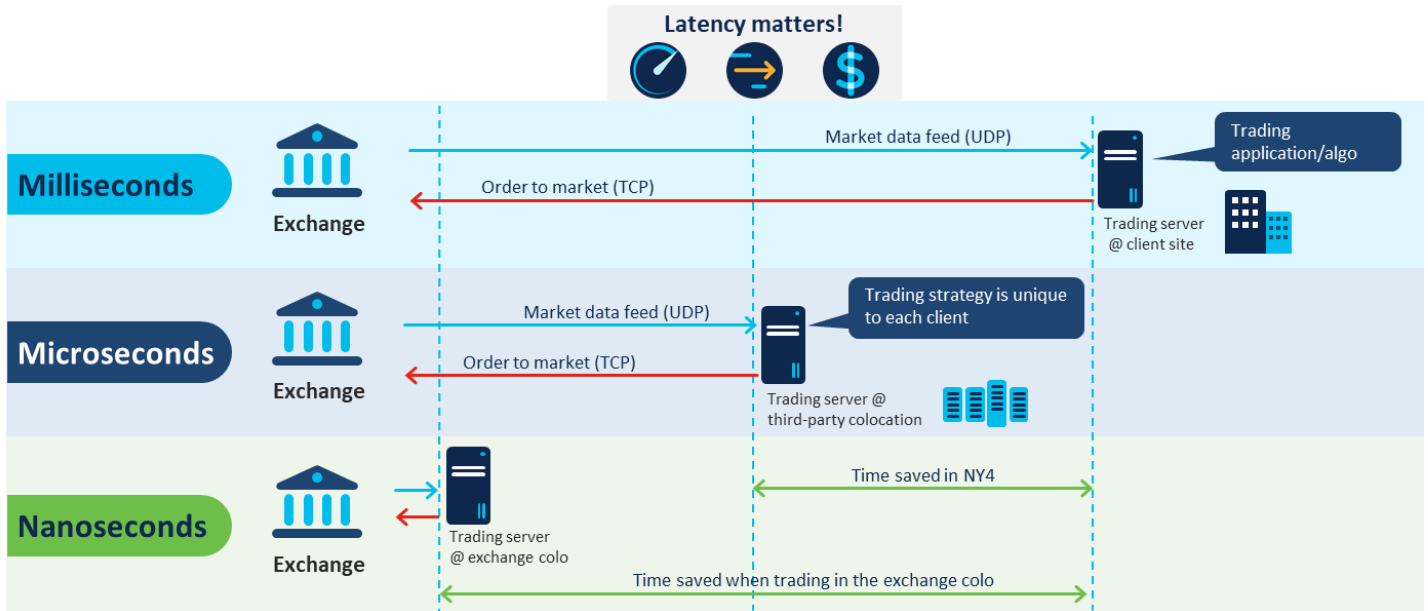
Latency matters!

Milliseconds

Exchange

Market data feed (UDP)

Order to market (TCP)

Trading application/algo

Trading server @ client site

Microseconds

Exchange

Market data feed (UDP)

Order to market (TCP)

Trading strategy is unique to each client

Trading server @ third-party colocation

Nanoseconds

Exchange

Trading server @ exchange colo

Time saved in NY4

Time saved when trading in the exchange colo